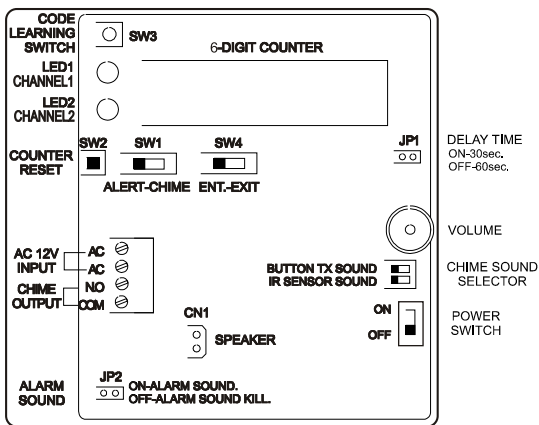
CODE LEARNING SWITCH

SW3

6-DIGIT COUNTER

LED1 CHANNEL1

LED2 CHANNEL2

SW2

SW1

SW4

JP1

DELAY TIME ON-30sec. OFF-60sec.

COUNTER RESET

ALERT-CHIME

ENT.-EXIT

VOLUME

AC 12V INPUT

AC

AC

CHIME OUTPUT

NO

COM

BUTTON TX SOUND
IR SENSOR SOUND

CHIME SOUND SELECTOR

CN1

SPEAKER

ON

OFF

POWER SWITCH

ALARM SOUND

JP2

ON-ALARM SOUND.
OFF-ALARM SOUND KILL.